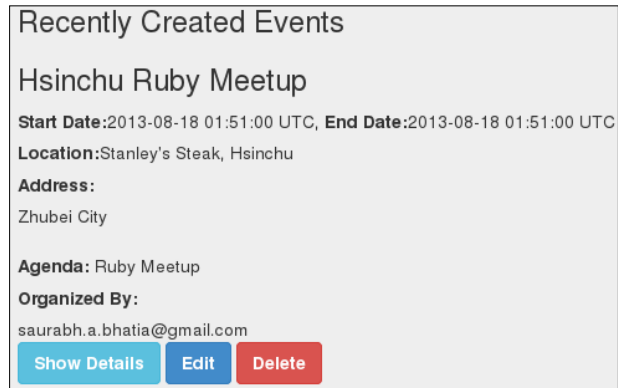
Recently Created Events

Hsinchu Ruby Meetup

**Start Date:**2013-08-18 01:51:00 UTC, **End Date:**2013-08-18 01:51:00 UTC

**Location:**Stanley's Steak, Hsinchu

**Address:**

Zhubei City

**Agenda:** Ruby Meetup

**Organized By:**

saurabh.a.bhatia@gmail.com

Show Details Edit Delete